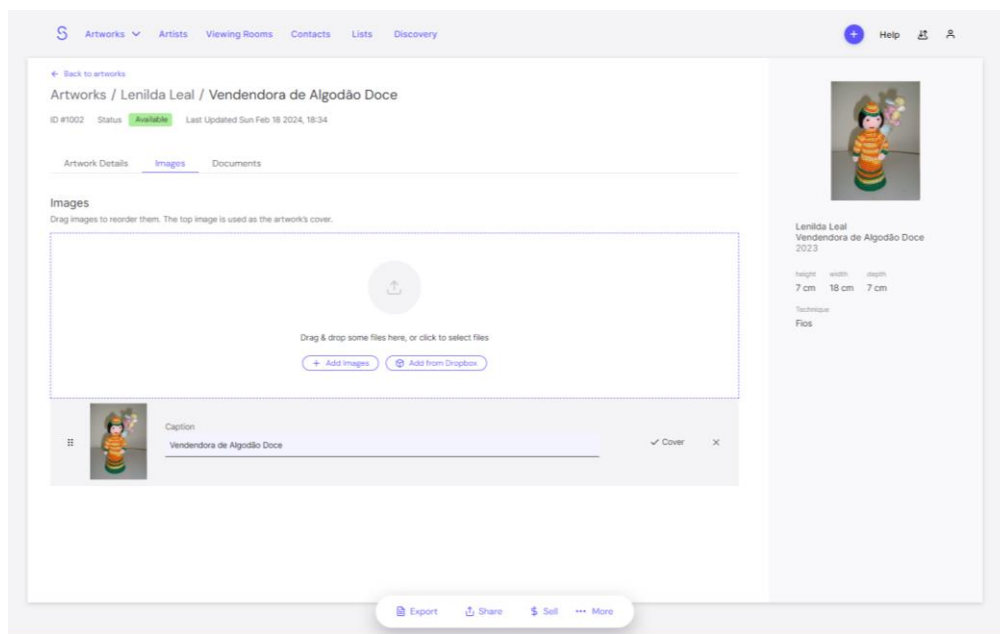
S Artworks Artists Viewing Rooms Contacts Lists Discovery

Help

← Back to artworks

Artworks / Lenilda Leal / Vendendora de Algodão Doce

ID #1002 Status Available Last Updated Sun Feb 18 2024, 18:34

Artwork Details Images Documents

Images

Drag images to reorder them. The top image is used as the artwork's cover.

Drag & drop some files here, or click to select files

+ Add Images Add from Dropbox

Caption

Vendendora de Algodão Doce

✓ Cover ×

Lenilda Leal
Vendendora de Algodão Doce
2023

height width depth
7 cm 18 cm 7 cm

Technique
Fios

Export Share $ Sell ··· More